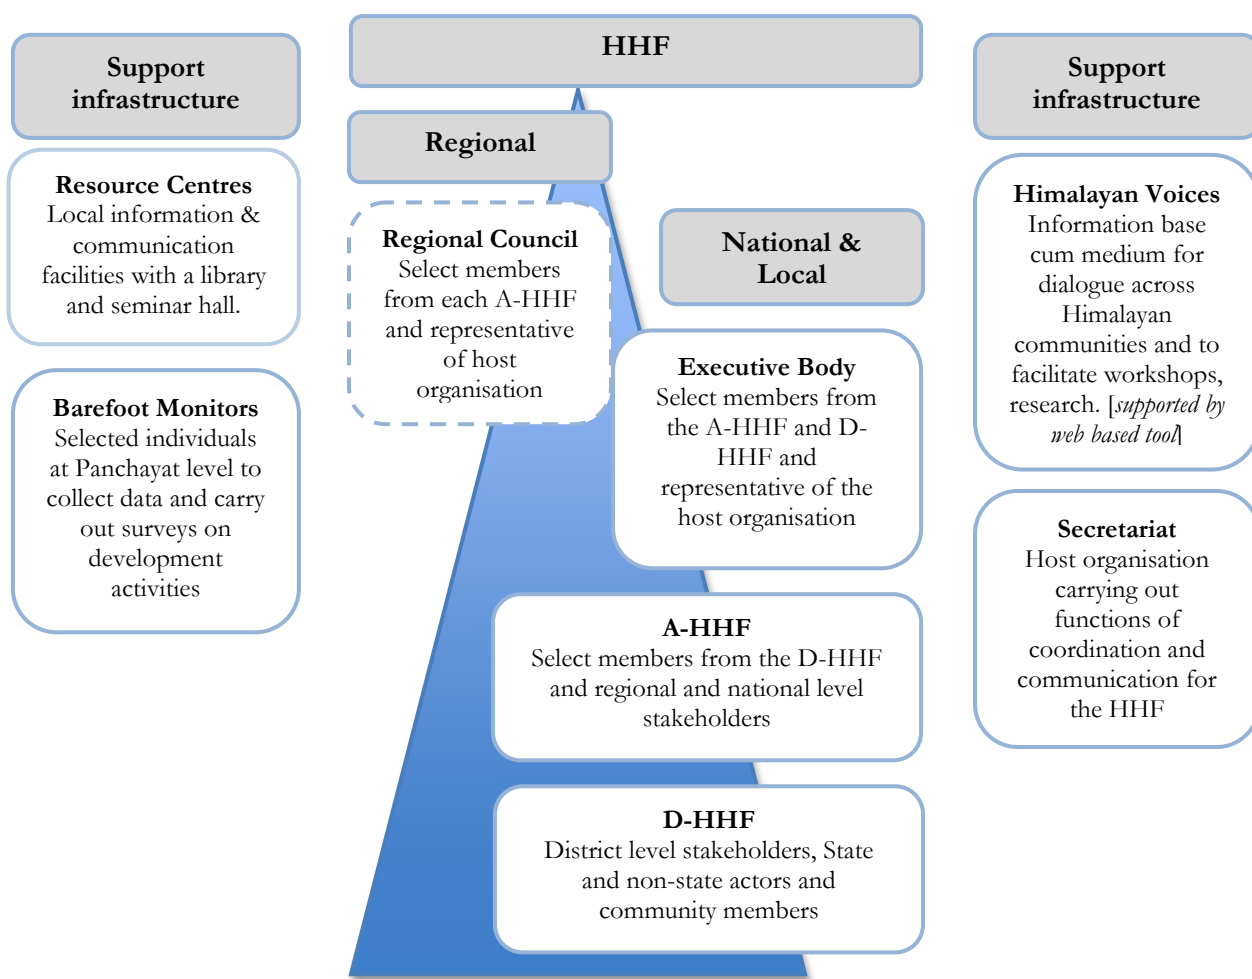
Support infrastructure

Resource Centres
Local information & communication facilities with a library and seminar hall.

Barefoot Monitors
Selected individuals at Panchayat level to collect data and carry out surveys on development activities

HHF

Regional

Regional Council
Select members from each A-HHF and representative of host organisation

National & Local

Executive Body
Select members from the A-HHF and D-HHF and representative of the host organisation

A-HHF
Select members from the D-HHF and regional and national level stakeholders

D-HHF
District level stakeholders, State and non-state actors and community members

Support infrastructure

Himalayan Voices
Information base cum medium for dialogue across Himalayan communities and to facilitate workshops, research. [*supported by web based tool*]

Secretariat
Host organisation carrying out functions of coordination and communication for the HHF